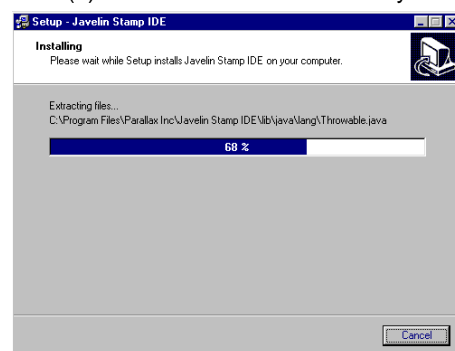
Setup - Javelin Stamp IDE

Installing
Please wait while Setup installs Javelin Stamp IDE on your computer.

Extracting files...
C:\Program Files\Parallax Inc\Javelin Stamp IDE\lib\java\lang\Throwable.java

68 %

Cancel